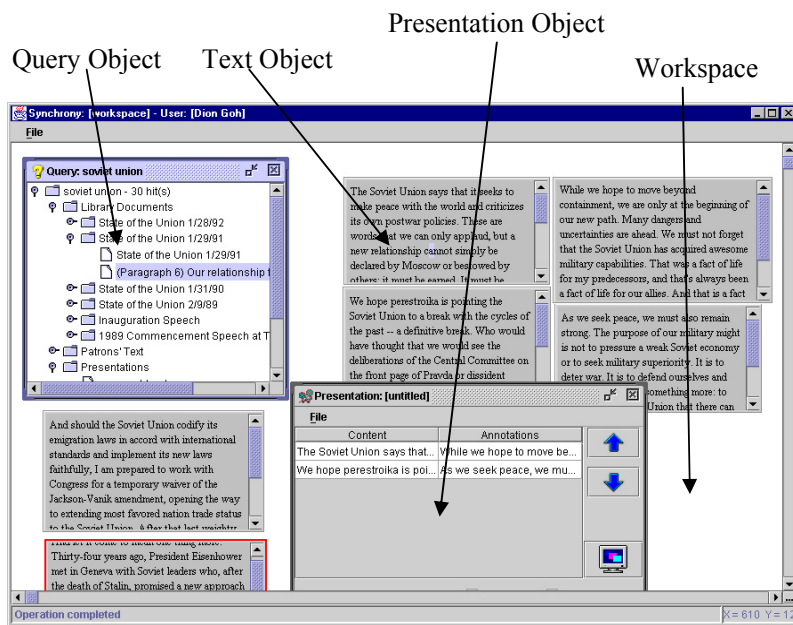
Presentation Object

Query Object

Text Object

Workspace

Synchrony: [workspace] - User: [Dion Goh]

File

Query: soviet union

soviet union - 30 hit(s)
Library Documents
State of the Union 1/28/92
State of the Union 1/29/91
State of the Union 1/29/91
(Paragraph 6) Our relationship t
State of the Union 1/31/90
State of the Union 2/9/89
Inauguration Speech
1989 Commencement Speech at T
Patrons' Text
Presentations

The Soviet Union says that it seeks to make peace with the world and criticizes its own postwar policies. These are words that we can only applaud, but a new relationship cannot simply be declared by Moscow or bestowed by others; it must be earned. It must be

While we hope to move beyond containment, we are only at the beginning of our new path. Many dangers and uncertainties are ahead. We must not forget that the Soviet Union has acquired awesome military capabilities. That was a fact of life for my predecessors, and that's always been a fact of life for our allies. And that is a fact

We hope perestroika is pointing the Soviet Union to a break with the cycles of the past -- a definitive break. Who would have thought that we would see the deliberations of the Central Committee on the front page of Pravda or dissident

As we seek peace, we must also remain strong. The purpose of our military might is not to pressure a weak Soviet economy or to seek military superiority. It is to deter war. It is to defend ourselves and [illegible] something more: to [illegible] Union that there can

And should the Soviet Union codify its emigration laws in accord with international standards and implement its new laws faithfully, I am prepared to work with Congress for a temporary waiver of the Jackson-Vanik amendment, opening the way to extending most favored nation trade status to the Soviet Union. After that last weighty

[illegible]
Thirty-four years ago, President Eisenhower met in Geneva with Soviet leaders who, after the death of Stalin, promised a new approach

Presentation: [untitled]

File

| Content | Annotations |
|---|---|
| The Soviet Union says that... | While we hope to move be... |
| We hope perestroika is poi... | As we seek peace, we mu... |

Operation completed

X= 610 Y= 12